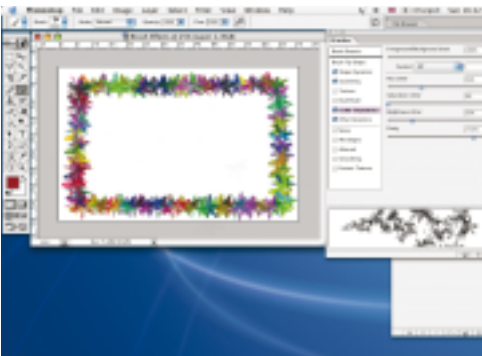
Photoshop File Edit Image Layer Select Filter View Window Help

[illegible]

Brush Presets
Brush Tip Shape
Shape Dynamics
Scattering
Texture
Dual Brush
Color Dynamics
Other Dynamics
Noise
Wet Edges
Airbrush
Smoothing
Protect Texture